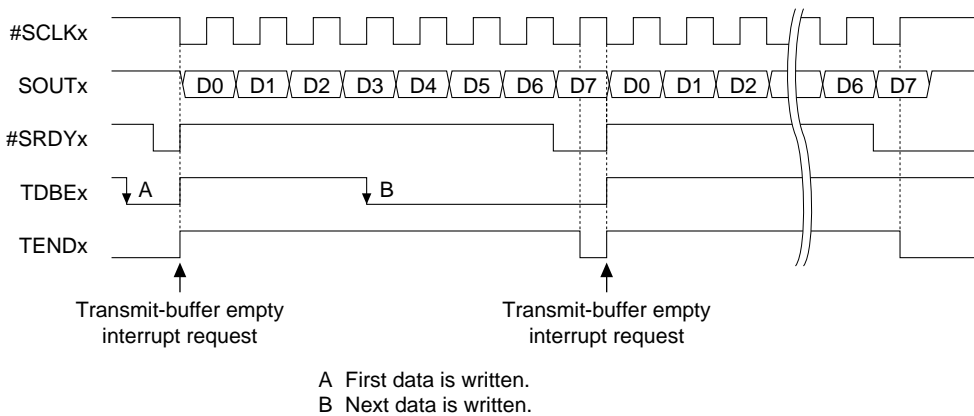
#SCLKx

SOUTx D0 D1 D2 D3 D4 D5 D6 D7 D0 D1 D2 D6 D7

#SRDYx

TDBEx A B

TENDx

Transmit-buffer empty interrupt request

Transmit-buffer empty interrupt request

A First data is written.
B Next data is written.